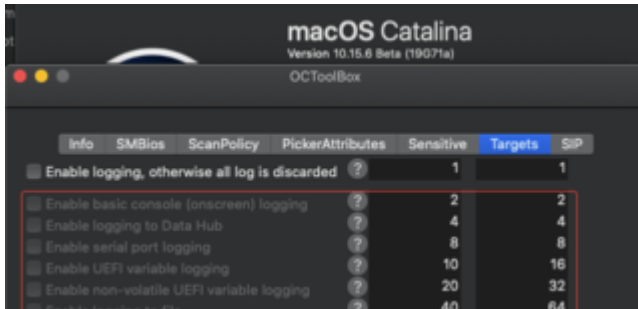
macOS Catalina
Version 10.15.6 Beta (19G71a)

OCToolBox

Info SMBios ScanPolicy PickerAttributes Sensitive Targets SIP

Enable logging, otherwise all log is discarded ? 1 1

| | | | |
|---|---|---|---|
| Enable basic console (onscreen) logging | ? | 2 | 2 |
| Enable logging to Data Hub | ? | 4 | 4 |
| Enable serial port logging | ? | 8 | 8 |
| Enable UEFI variable logging | ? | 10 | 16 |
| Enable non-volatile UEFI variable logging | ? | 20 | 32 |
| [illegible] | ? | 40 | 64 |